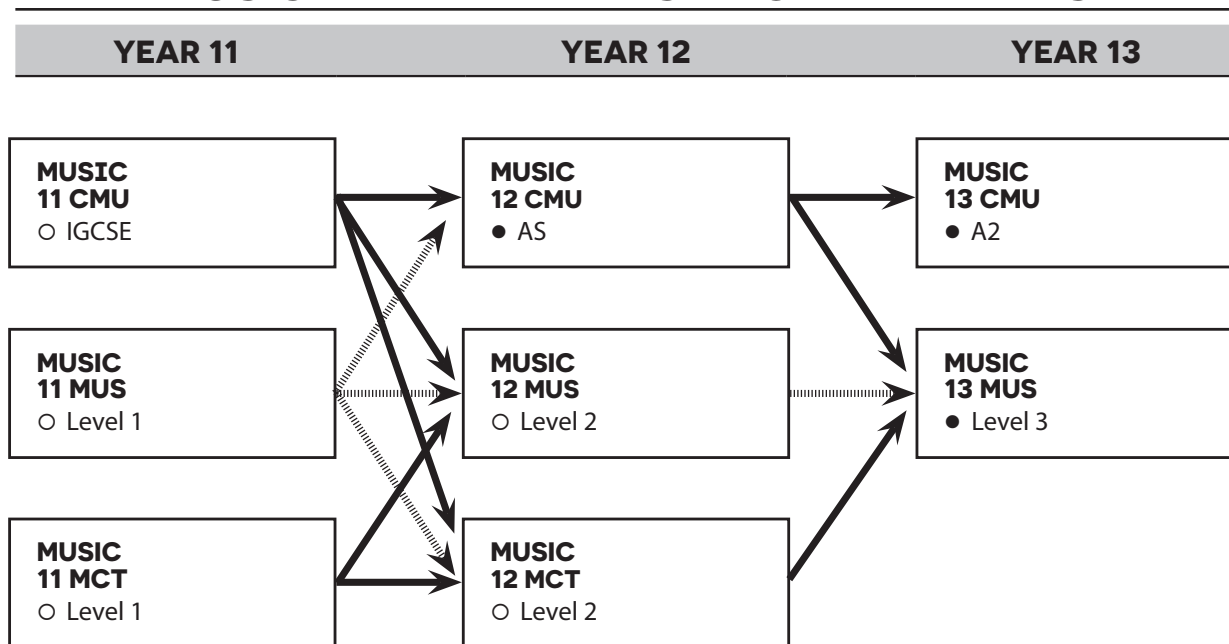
YEAR 11

YEAR 12

YEAR 13

MUSIC
11 CMU
○ IGCSE

MUSIC
11 MUS
○ Level 1

MUSIC
11 MCT
○ Level 1

MUSIC
12 CMU
● AS

MUSIC
12 MUS
○ Level 2

MUSIC
12 MCT
○ Level 2

MUSIC
13 CMU
● A2

MUSIC
13 MUS
● Level 3